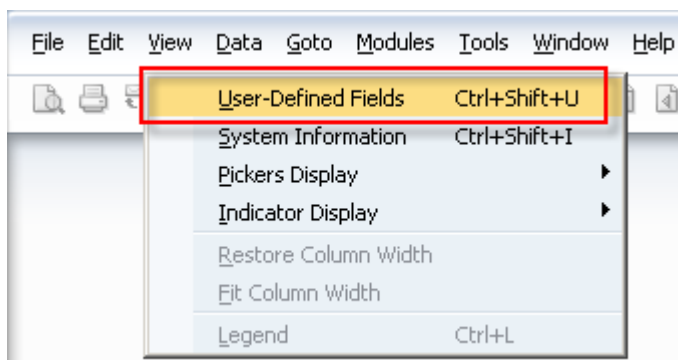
File Edit View Data Goto Modules Tools Window Help

User-Defined Fields Ctrl+Shift+U
System Information Ctrl+Shift+I
Pickers Display
Indicator Display
Restore Column Width
Fit Column Width
Legend Ctrl+L